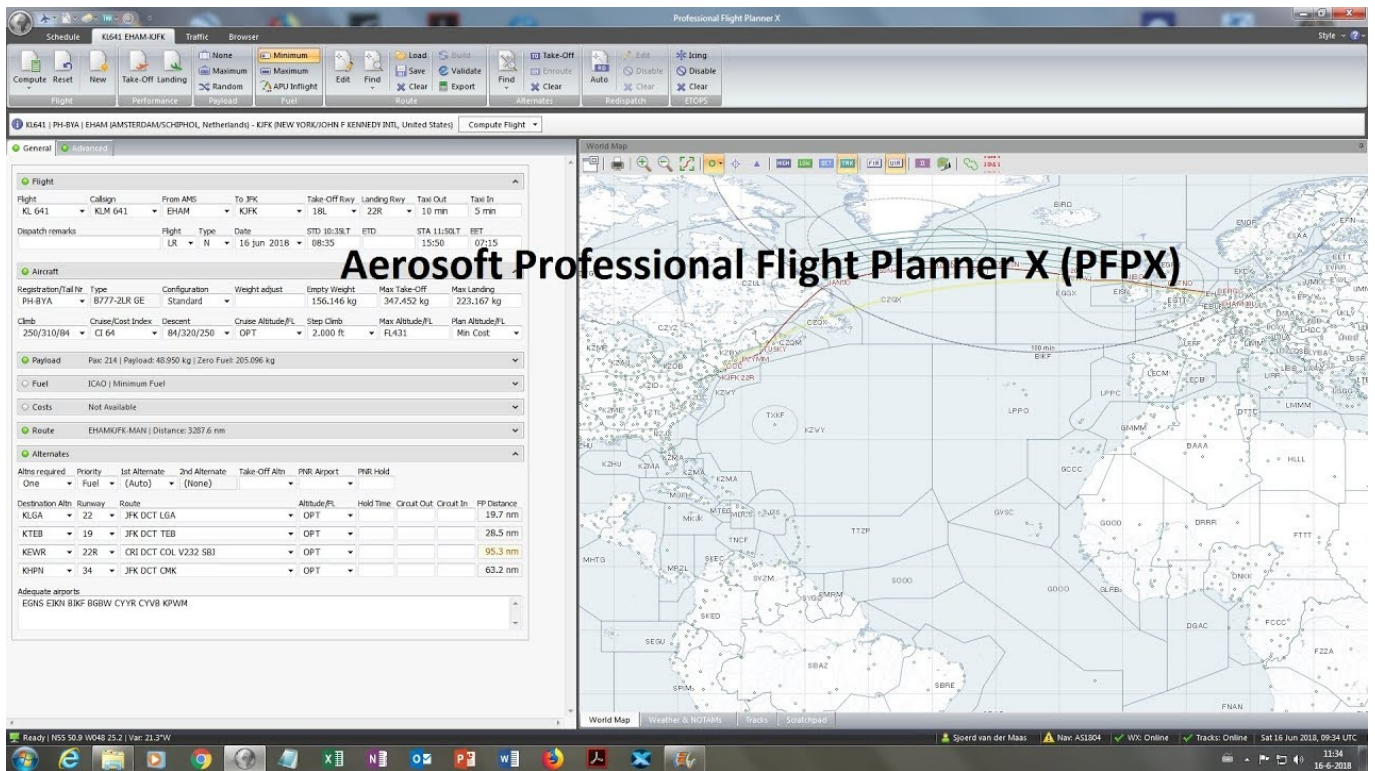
Professional Flight Planner X

Schedule KL641 EHAM-KJFK Traffic Browser

Style

Compute Reset New Take-Off Landing None Maximum Random Minimum Maximum APU Inflight Edit Find Load Save Clear Build Validate Export Find Take-Off Enroute Clear Auto Edit Disable Clear Icing Disable Clear

Flight Performance Payload Fuel Route Alternates Redispatch ETOPS

KL641 | PH-BYA | EHAM (AMSTERDAM/SCHIPHOL, Netherlands) - KJFK (NEW YORK/JOHN F KENNEDY INTL, United States) Compute Flight

General Advanced

World Map

Aerosoft Professional Flight Planner X (PFPX)

Flight

| Flight | Callsign | From AMS | To JFK | Take-Off Rwy | Landing Rwy | Taxi Out | Taxi In |
|---|---|---|---|---|---|---|---|
| KL 641 | KLM 641 | EHAM | KJFK | 18L | 22R | 10 min | 5 min |

| Dispatch remarks | Flight | Type | Date | STD 10:35LT | ETD | STA 11:50LT | EET |
|---|---|---|---|---|---|---|---|
| | LR | N | 16 jun 2018 | 08:35 | | 15:50 | 07:15 |

Aircraft

| Registration/Tail Nr | Type | Configuration | Weight adjust | Empty Weight | Max Take-Off | Max Landing |
|---|---|---|---|---|---|---|
| PH-BYA | B777-2LR GE | Standard | | 156.146 kg | 347.452 kg | 223.167 kg |

| Climb | Cruise/Cost Index | Descent | Cruise Altitude/FL | Step Climb | Max Altitude/FL | Plan Altitude/FL |
|---|---|---|---|---|---|---|
| 250/310/84 | CI 64 | 84/320/250 | OPT | 2.000 ft | FL431 | Min Cost |

Payload Pax 214 | Payload: 48.950 kg | Zero Fuel: 205.096 kg

Fuel ICAO | Minimum Fuel

Costs Not Available

Route EHAMKJFK-MAN | Distance: 3287.6 nm

Alternates

| Altns required | Priority | 1st Alternate | 2nd Alternate | Take-Off Altn | PNR Airport | PNR Hold |
|---|---|---|---|---|---|---|
| One | Fuel | (Auto) | (None) | | | |

| Destination Altn | Runway | Route | Altitude/FL | Hold Time | Circuit Out | Circuit In | FP Distance |
|---|---|---|---|---|---|---|---|
| KLGA | 22 | JFK DCT LGA | OPT | | | | 19.7 nm |
| KTEB | 19 | JFK DCT TEB | OPT | | | | 28.5 nm |
| KEWR | 22R | CRI DCT COL V232 SBJ | OPT | | | | 95.3 nm |
| KHPN | 34 | JFK DCT CMK | OPT | | | | 63.2 nm |

Adequate airports
EGNS EIKN BIKF BGBW CYYR CYVB KPWM

BIRD ENOR EGGX EISN CZQX CZUL CZQM KZBW KJFK 22R KZNY TXKF KZWY LPPO LPPC LECM GCCC GVSC GOOO DRRR FTTT TTZP SOOO DGAC FCCC FZZA FNAN SBRE SEGU SBAZ SKED SVZM MHTG MPZL KZHU KZMA MUFH MKJK TNCF 100 min BIKF LFFF LMMM DTTC GMMN DAAA HLLL EDUU EPWW UKBV

World Map Weather & NOTAMs Tracks Scratchpad

Ready | N55 50.9 W048 25.2 | Var: 21.3°W

Sjoerd van der Maas Nav: AS1804 WX: Online Tracks: Online Sat 16 Jun 2018, 09:34 UTC

11:34
16-6-2018